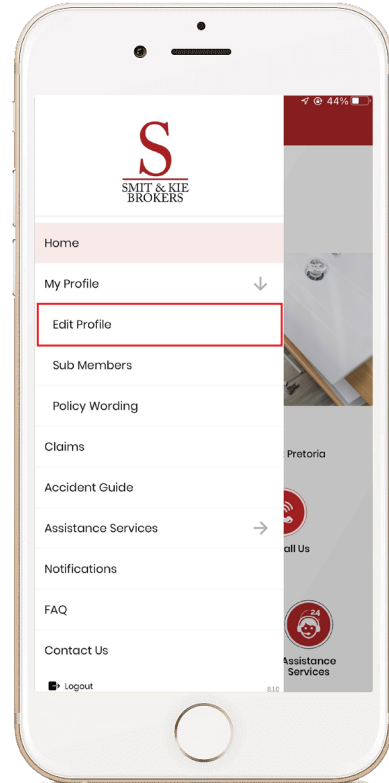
44%

S
SMIT & KIE BROKERS

Home

My Profile

Edit Profile

Sub Members

Policy Wording

Claims

Accident Guide

Assistance Services

Notifications

FAQ

Contact Us

Logout

Pretoria

all Us

24

Assistance Services